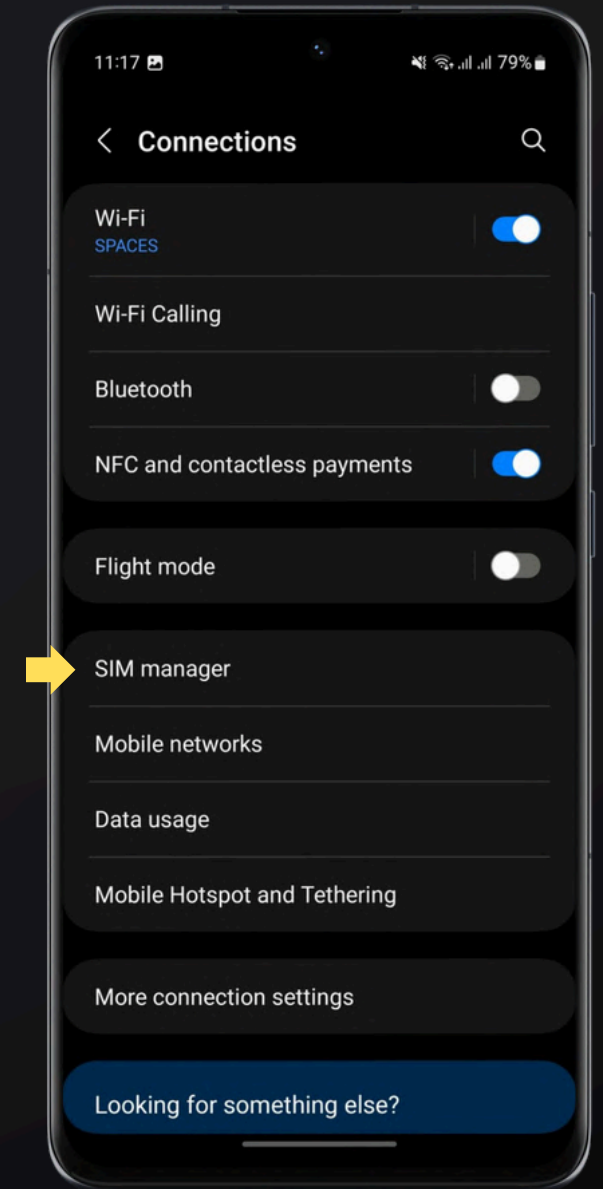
11:17 79%

Connections

Wi-Fi
SPACES

Wi-Fi Calling

Bluetooth

NFC and contactless payments

Flight mode

SIM manager

Mobile networks

Data usage

Mobile Hotspot and Tethering

More connection settings

Looking for something else?